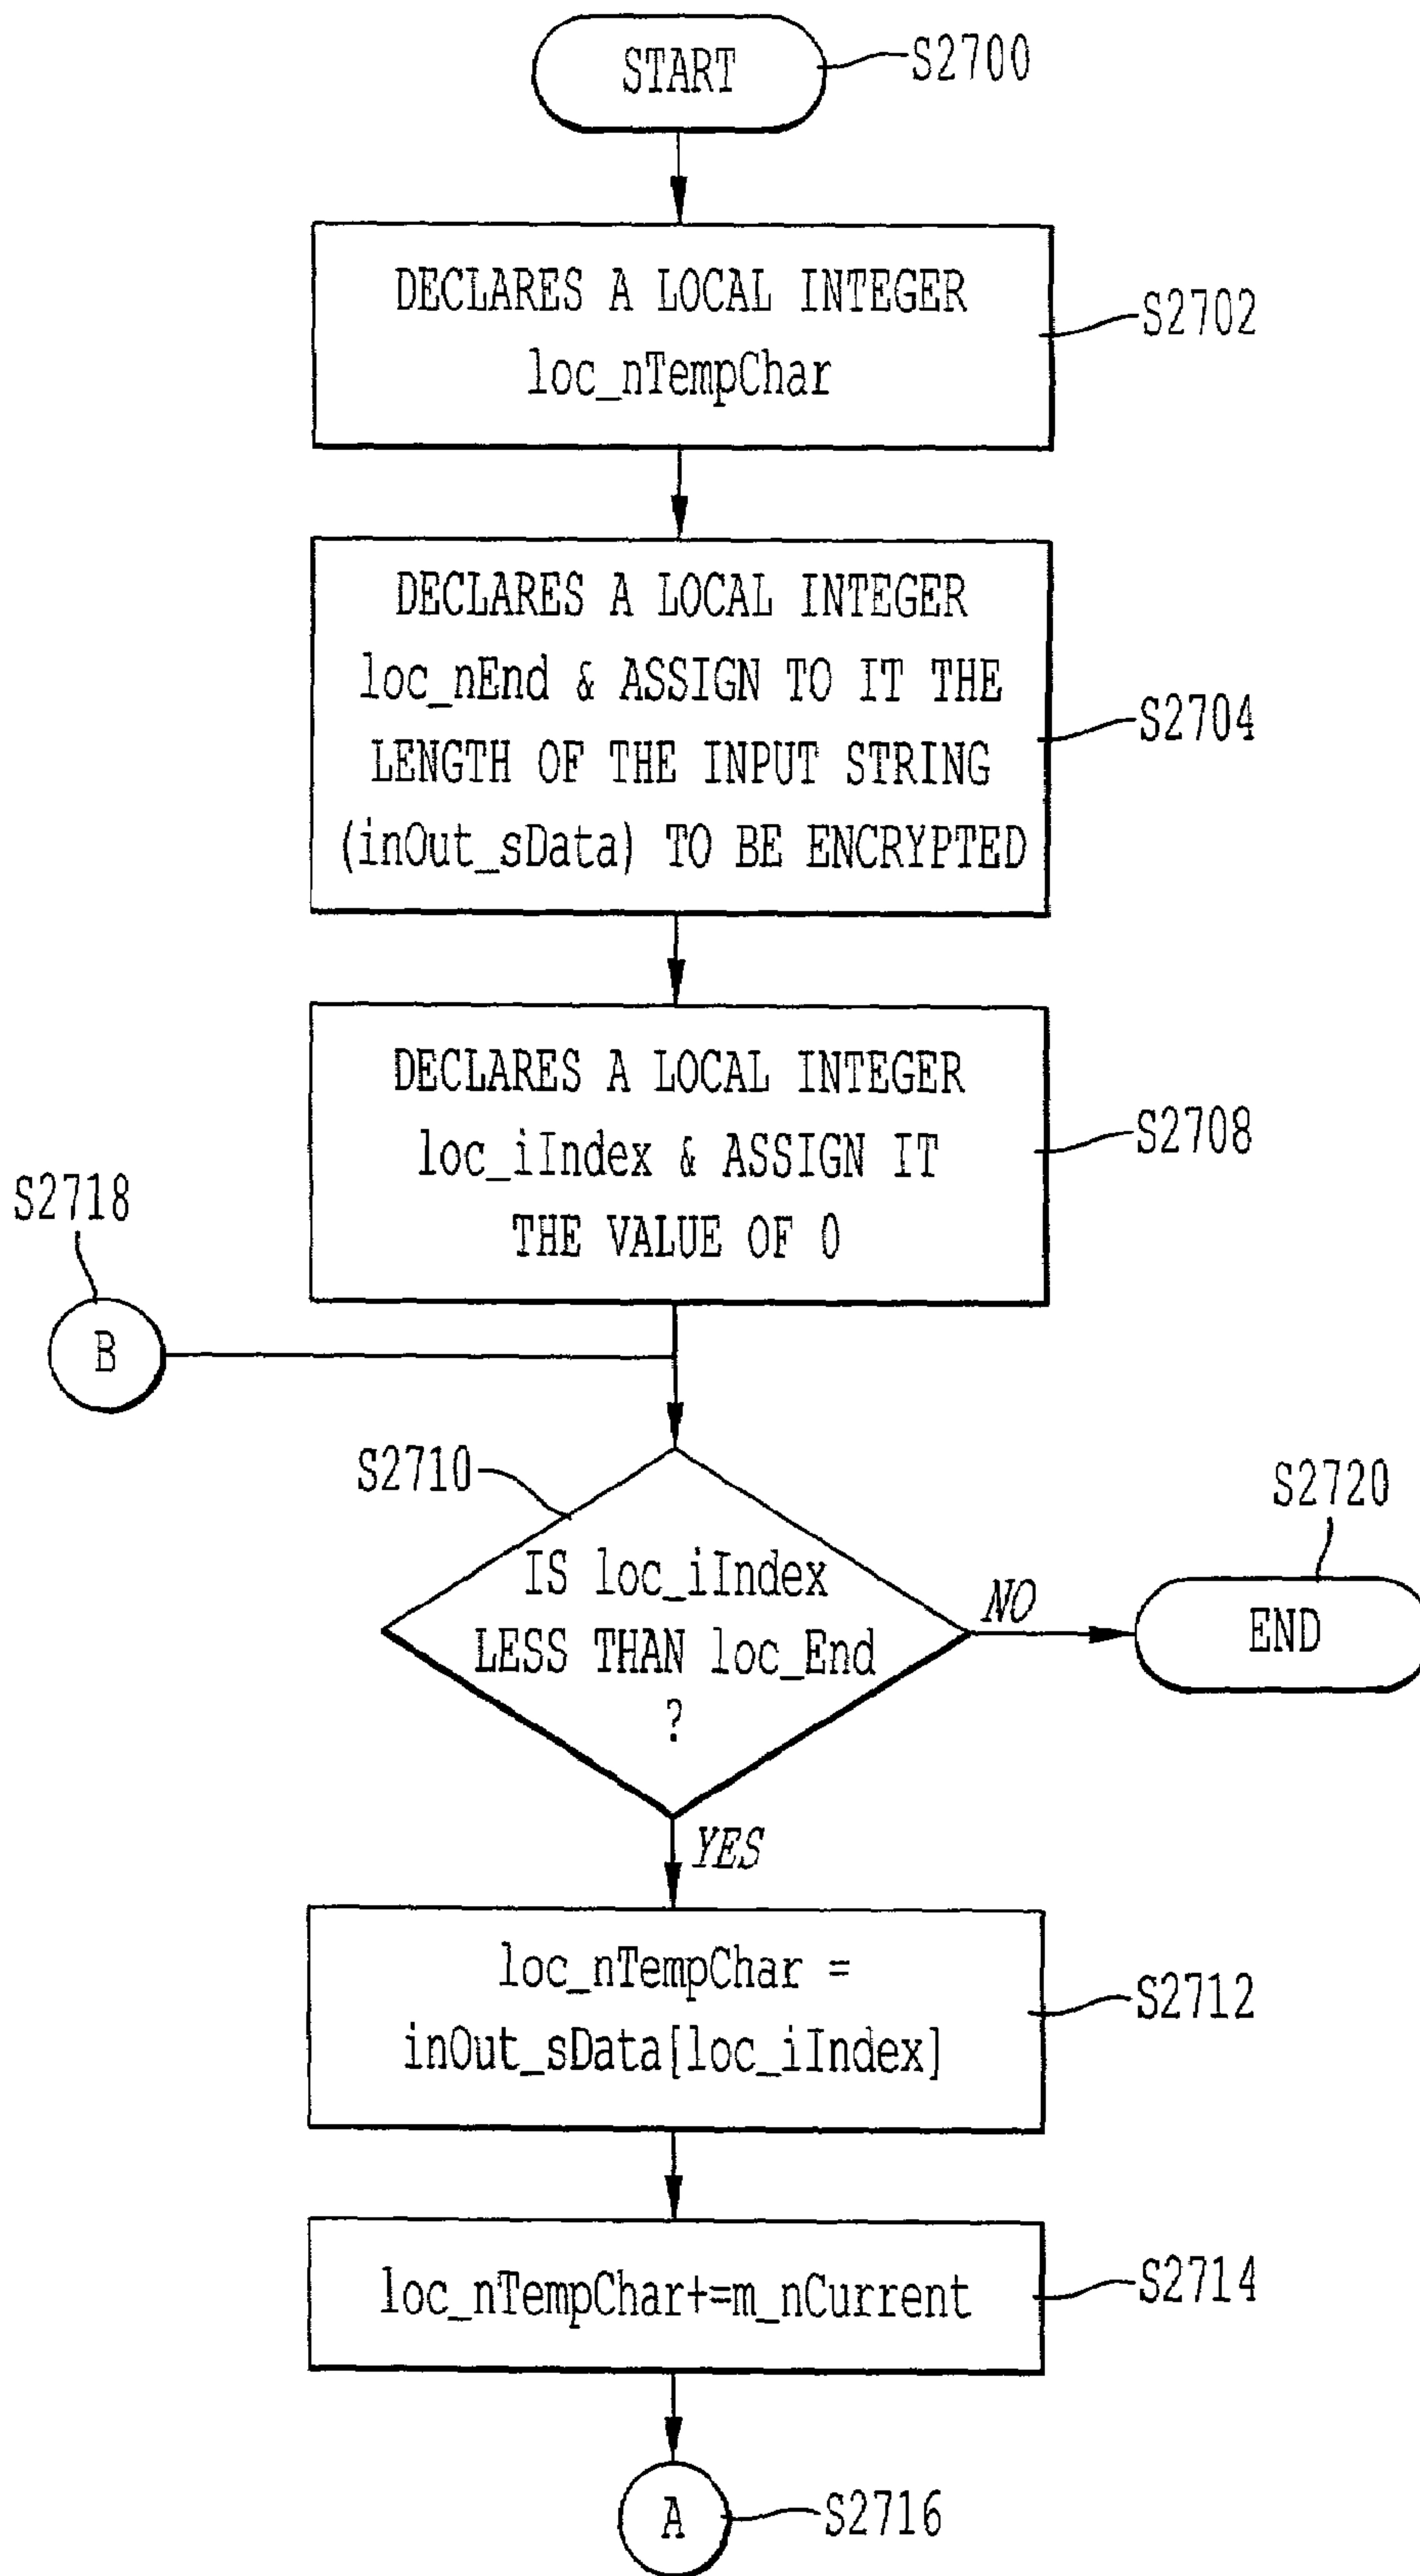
START
S2700

DECLARES A LOCAL INTEGER loc_nTempChar
S2702

DECLARES A LOCAL INTEGER loc_nEnd & ASSIGN TO IT THE LENGTH OF THE INPUT STRING (inOut_sData) TO BE ENCRYPTED
S2704

DECLARES A LOCAL INTEGER loc_iIndex & ASSIGN IT THE VALUE OF 0
S2708

S2718
B

S2710
IS loc_iIndex LESS THAN loc_End ?
NO
S2720
END

YES
loc_nTempChar = inOut_sData[loc_iIndex]
S2712

loc_nTempChar+=m_nCurrent
S2714

A
S2716